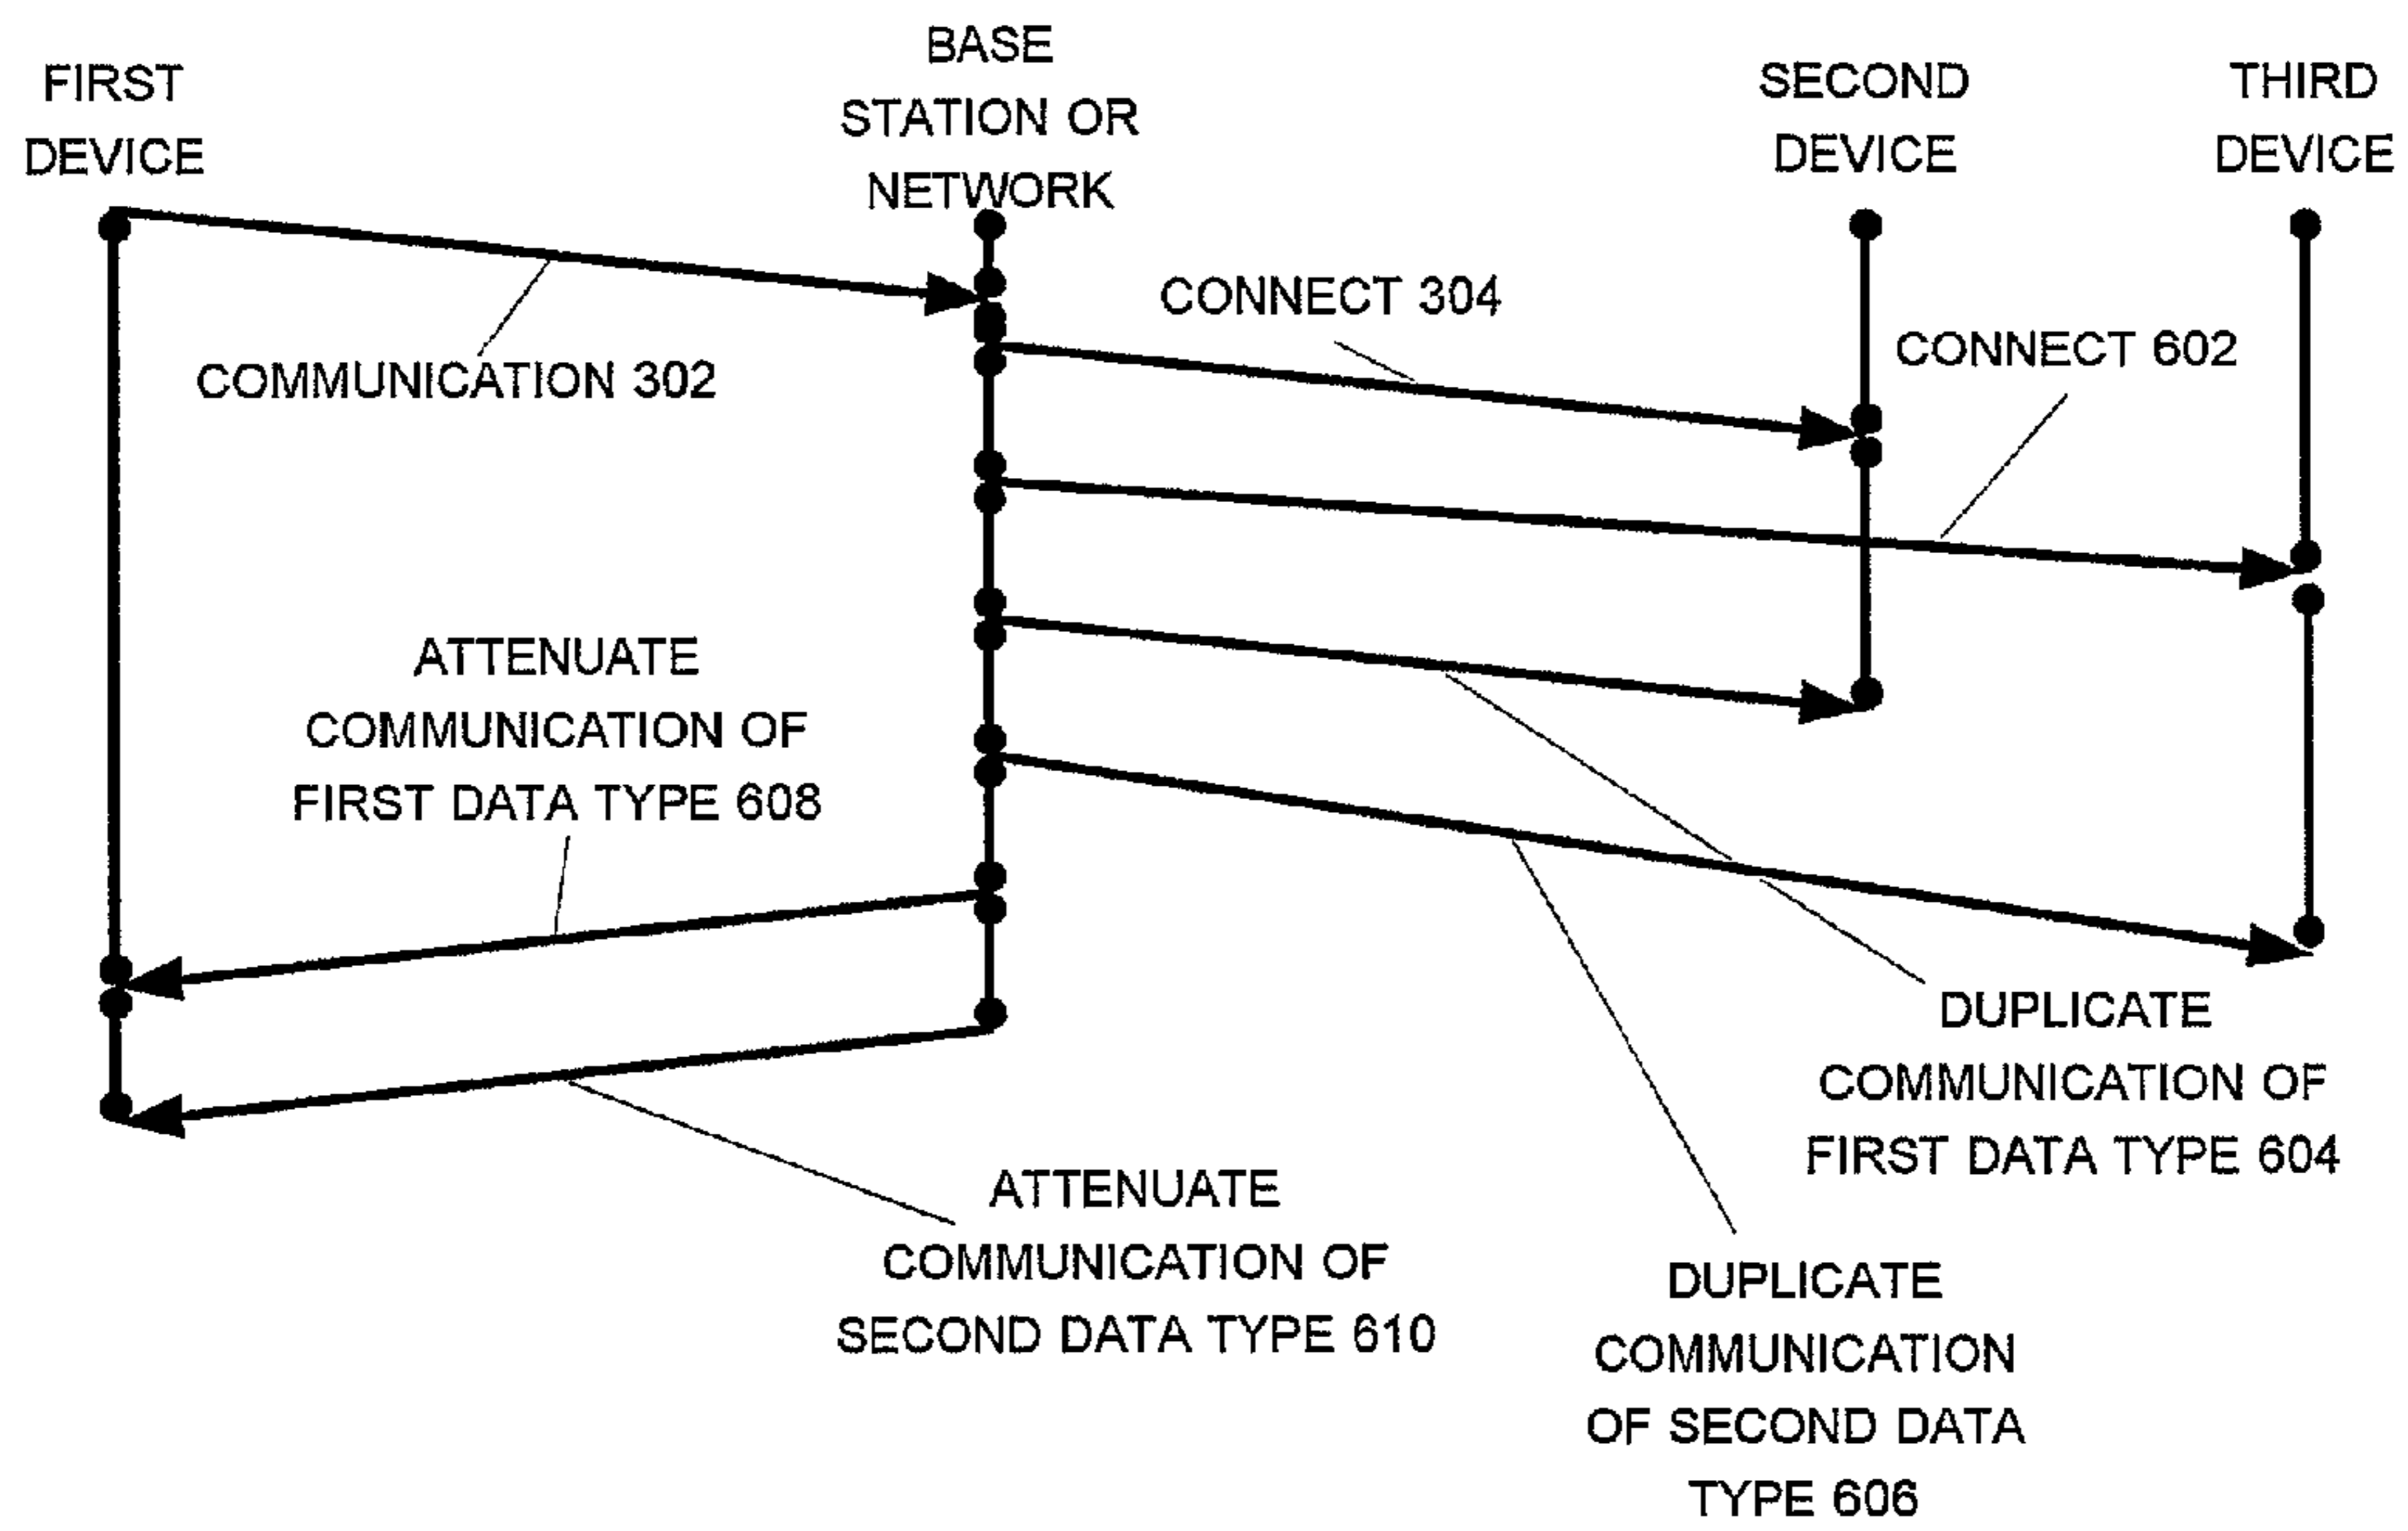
FIRST DEVICE

BASE STATION OR NETWORK

SECOND DEVICE

THIRD DEVICE

CONNECT 304

CONNECT 602

COMMUNICATION 302

ATTENUATE COMMUNICATION OF FIRST DATA TYPE 608

DUPLICATE COMMUNICATION OF FIRST DATA TYPE 604

ATTENUATE COMMUNICATION OF SECOND DATA TYPE 610

DUPLICATE COMMUNICATION OF SECOND DATA TYPE 606